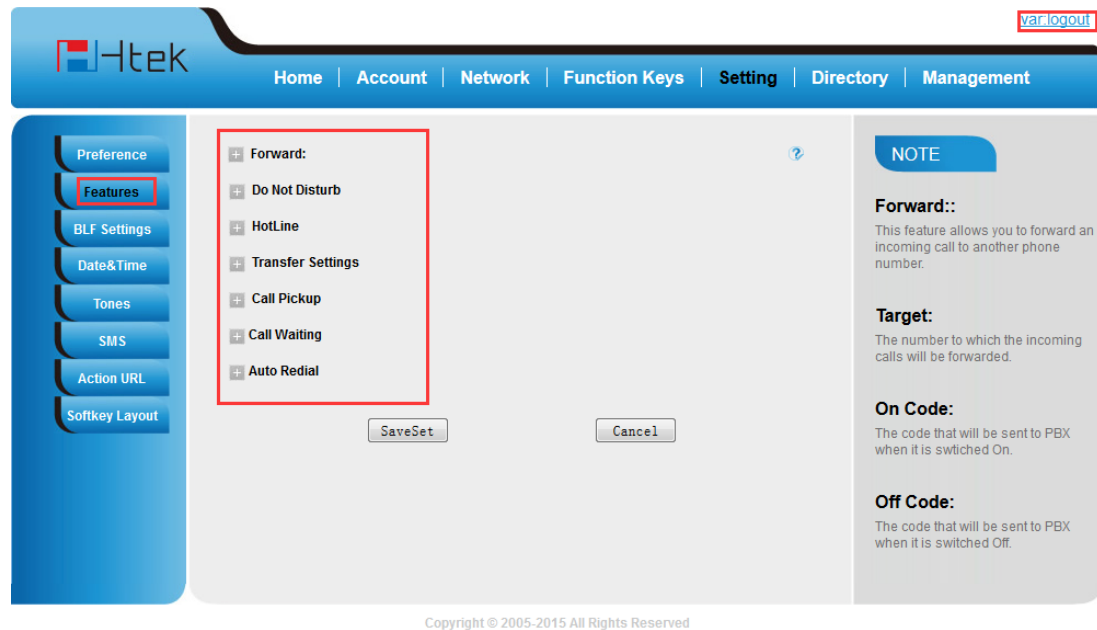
var:logout

Htek

Home | Account | Network | Function Keys | Setting | Directory | Management

Preference
Features
BLF Settings
Date&Time
Tones
SMS
Action URL
Softkey Layout

Forward:
Do Not Disturb
HotLine
Transfer Settings
Call Pickup
Call Waiting
Auto Redial

SaveSet
Cancel

NOTE

Forward::
This feature allows you to forward an incoming call to another phone number.

Target:
The number to which the incoming calls will be forwarded.

On Code:
The code that will be sent to PBX when it is swtiched On.

Off Code:
The code that will be sent to PBX when it is switched Off.

Copyright © 2005-2015 All Rights Reserved